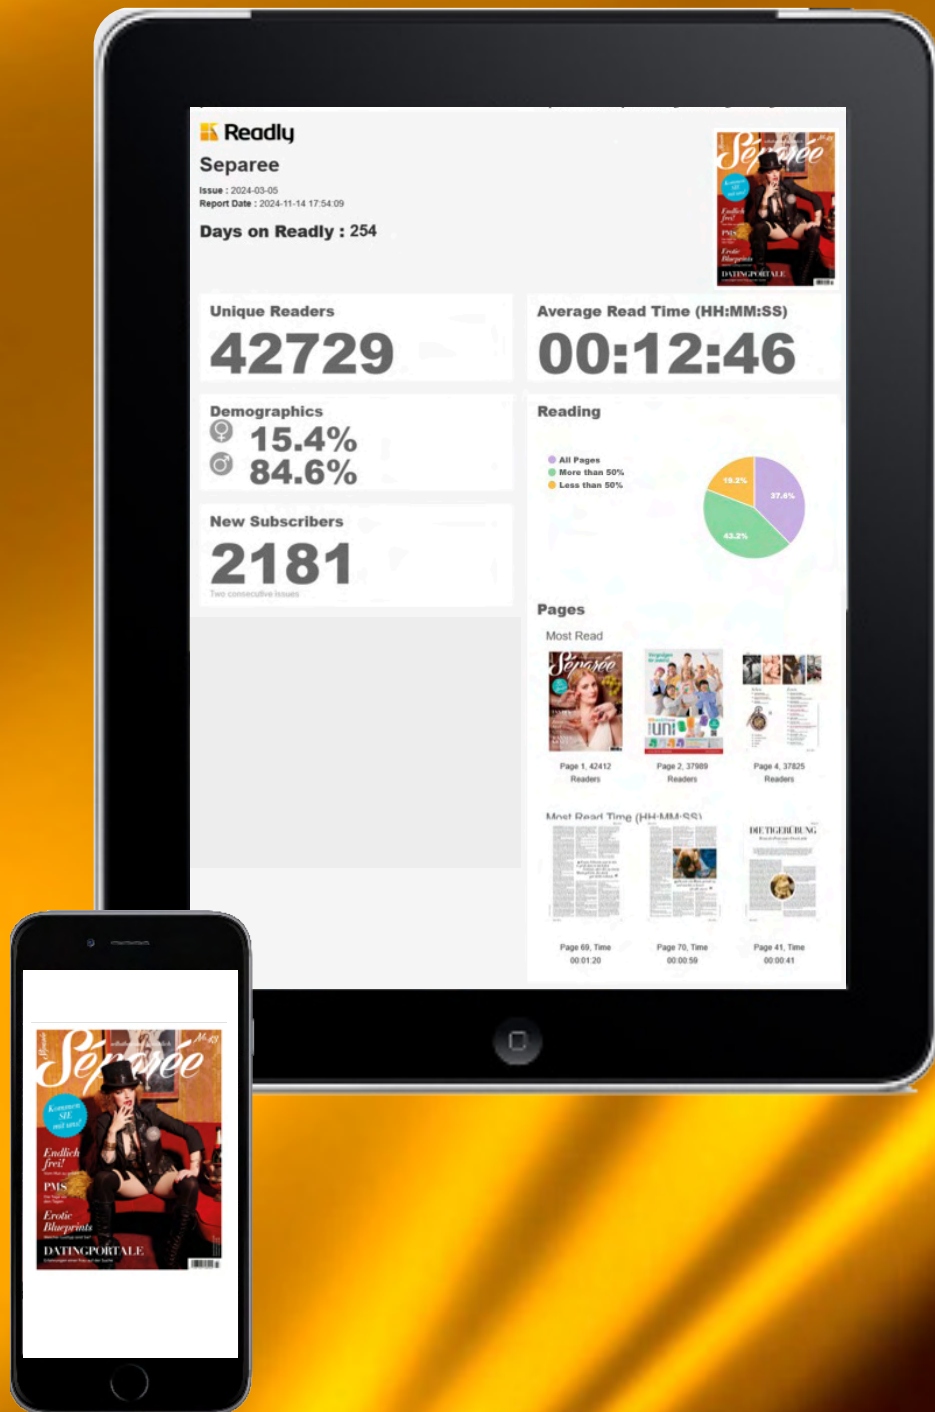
Readly
Separee
Issue : 2024-03-05
Report Date : 2024-11-14 17:54:09
Days on Readly : 254

Séparée
Endlich frei!
PMS
Erotic Blueprints
DATINGPORTALE

Unique Readers
42729

Average Read Time (HH:MM:SS)
00:12:46

Demographics
♀ 15.4%
♂ 84.6%

Reading
All Pages
More than 50%
Less than 50%
19.2%
37.4%
43.2%

New Subscribers
2181
Two consecutive issues

Pages
Most Read
Page 1, 42412 Readers
Page 2, 37989 Readers
Page 4, 37825 Readers

Most Read Time (HH:MM:SS)
Page 69, Time 00:01:20
Page 70, Time 00:00:59
Page 41, Time 00:00:41

Séparée
Kommen SIE mit uns!
Endlich frei!
PMS
Erotic Blueprints
DATINGPORTALE